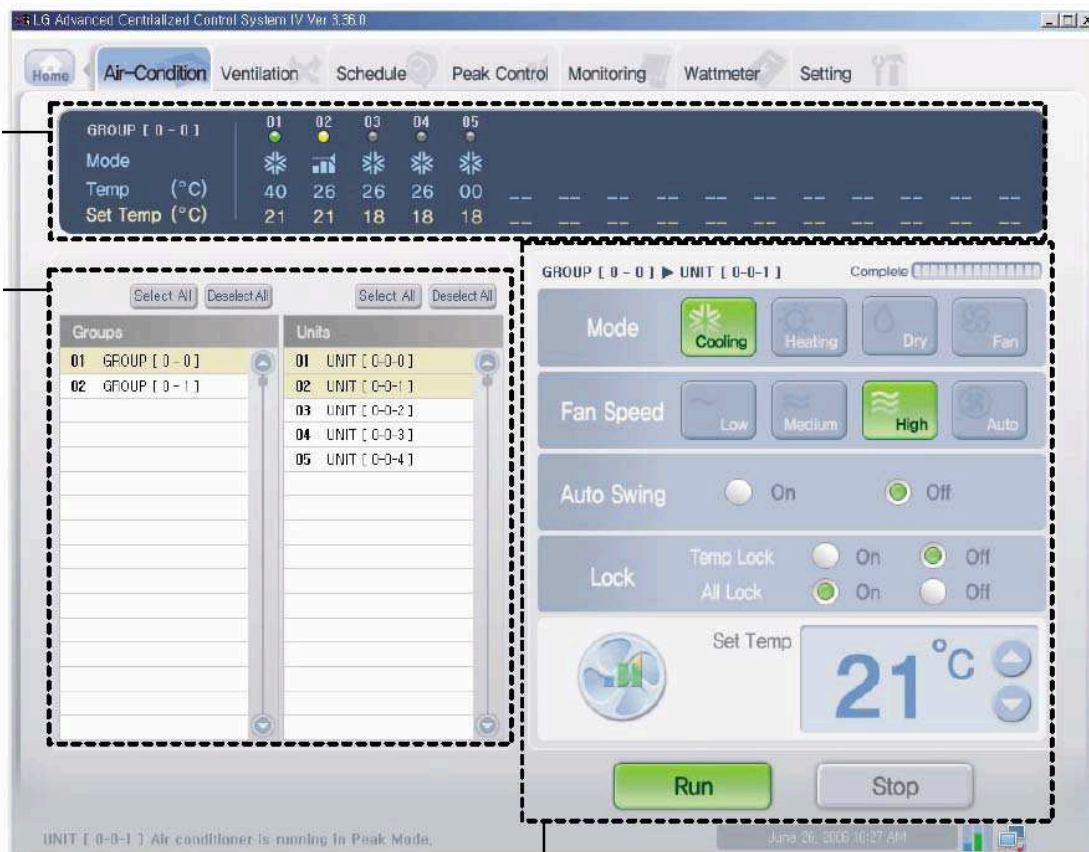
LG Advanced Centralized Control System IV Ver 3.36.0

Home | Air-Condition | Ventilation | Schedule | Peak Control | Monitoring | Wattmeter | Setting

GROUP [ 0 - 0 ]

| | 01 | 02 | 03 | 04 | 05 |
|---|---|---|---|---|---|
| Mode | | | | | |
| Temp (°C) | 40 | 26 | 26 | 26 | 00 |
| Set Temp (°C) | 21 | 21 | 18 | 18 | 18 |

Select All | Deselect All

Groups
01 GROUP [ 0 - 0 ]
02 GROUP [ 0 - 1 ]

Select All | Deselect All

Units
01 UNIT [ 0-0-0 ]
02 UNIT [ 0-0-1 ]
03 UNIT [ 0-0-2 ]
04 UNIT [ 0-0-3 ]
05 UNIT [ 0-0-4 ]

GROUP [ 0 - 0 ] ▶ UNIT [ 0-0-1 ]
Complete

Mode
Cooling | Heating | Dry | Fan

Fan Speed
Low | Medium | High | Auto

Auto Swing
On | Off

Lock
Temp Lock On Off
All Lock On Off

Set Temp
21 °C

Run | Stop

UNIT [ 0-0-1 ] Air conditioner is running in Peak Mode.

June 26, 2008 10:27 AM